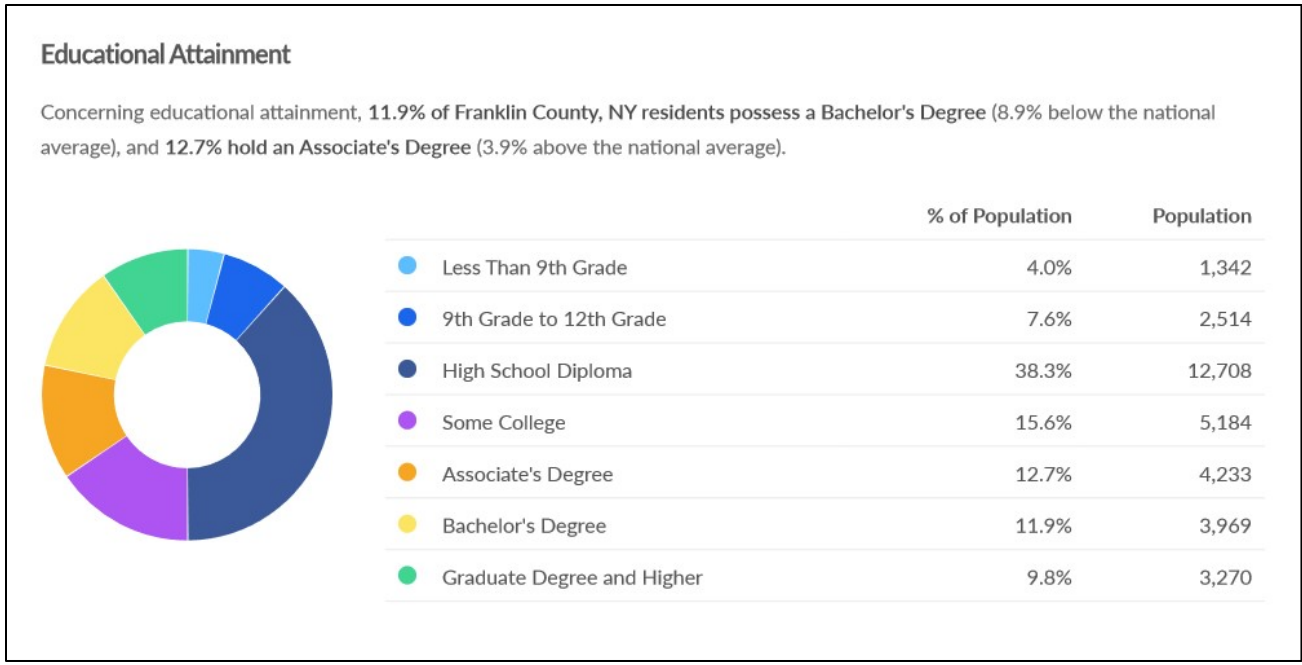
Educational Attainment

Concerning educational attainment, 11.9% of Franklin County, NY residents possess a Bachelor's Degree (8.9% below the national average), and 12.7% hold an Associate's Degree (3.9% above the national average).

| | % of Population | Population |
|---|---|---|
| Less Than 9th Grade | 4.0% | 1,342 |
| 9th Grade to 12th Grade | 7.6% | 2,514 |
| High School Diploma | 38.3% | 12,708 |
| Some College | 15.6% | 5,184 |
| Associate's Degree | 12.7% | 4,233 |
| Bachelor's Degree | 11.9% | 3,969 |
| Graduate Degree and Higher | 9.8% | 3,270 |